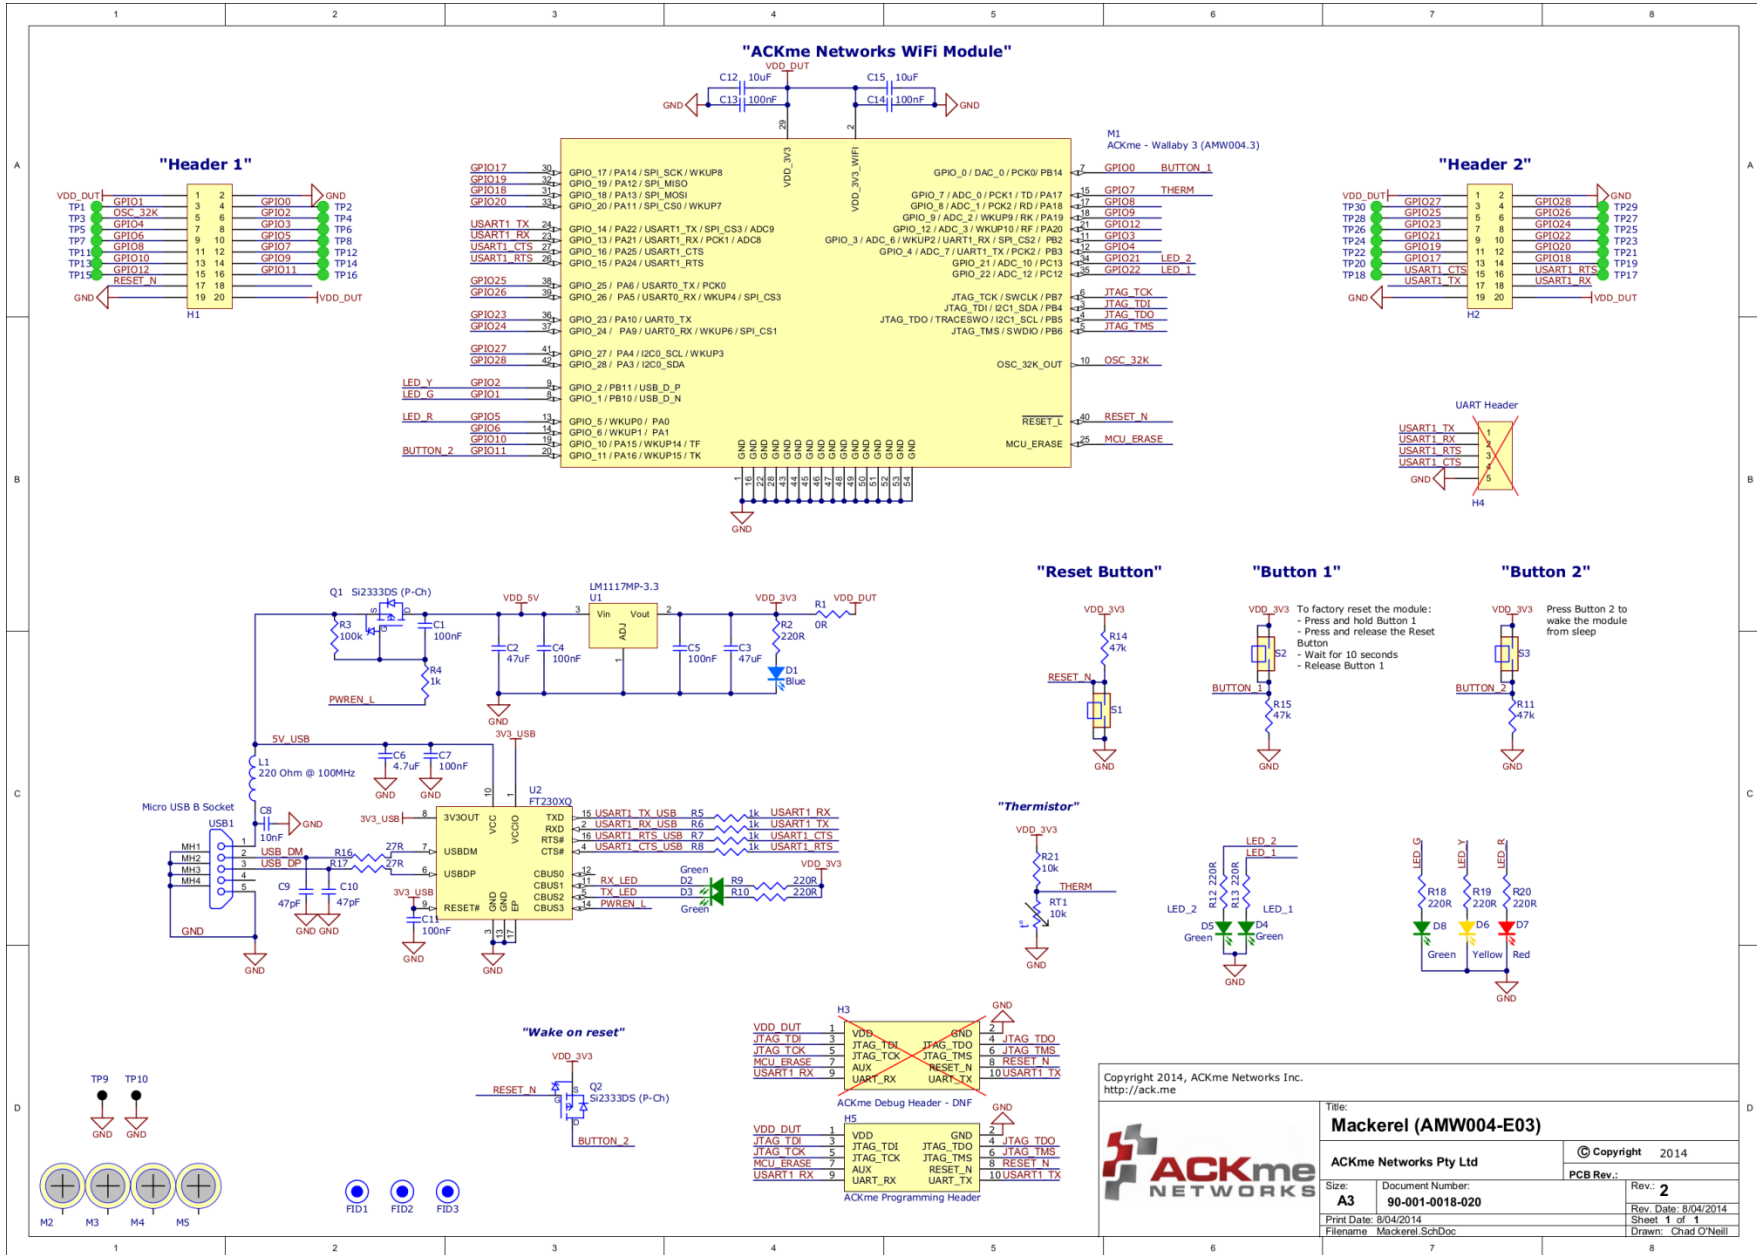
1 2 3 4 5 6 7 8

A

B

C

D

"ACKme Networks WiFi Module"

VDD_DUT
C12 10uF
C13 100nF
C15 10uF
C14 100nF
GND
GND
29
2
VDD_3V3
VDD_3V3_WIFI

M1
ACKme - Wallaby 3 (AMW004.3)

GPIO17 30 GPIO_17 / PA14 / SPI_SCK / WKUP8
GPIO19 32 GPIO_19 / PA12 / SPI_MISO
GPIO18 31 GPIO_18 / PA13 / SPI_MOSI
GPIO20 33 GPIO_20 / PA15 / SPI_CS0 / WKUP7

USART1_TX 24 GPIO_14 / PA22 / USART1_TX / SPI_CS3 / ADC9
USART1_RX 23 GPIO_13 / PA21 / USART1_RX / PCK1 / ADC8
USART1_CTS 27 GPIO_16 / PA25 / USART1_CTS
USART1_RTS 26 GPIO_15 / PA24 / USART1_RTS

GPIO25 38 GPIO_25 / PA6 / USART0_TX / PCK0
GPIO26 39 GPIO_26 / PA5 / USART0_RX / WKUP4 / SPI_CS3

GPIO23 36 GPIO_23 / PA10 / UART0_TX
GPIO24 37 GPIO_24 / PA9 / UART0_RX / WKUP6 / SPI_CS1

GPIO27 41 GPIO_27 / PA4 / I2C0_SCL / WKUP3
GPIO28 42 GPIO_28 / PA3 / I2C0_SDA

LED_Y GPIO2 9 GPIO_2 / PB11 / USB_D_P
LED_G GPIO1 8 GPIO_1 / PB10 / USB_D_N

LED_R GPIO5 13 GPIO_5 / WKUP0 / PA0
GPIO6 14 GPIO_6 / WKUP1 / PA1
GPIO10 19 GPIO_10 / PA15 / WKUP14 / TF
BUTTON_2 GPIO11 20 GPIO_11 / PA16 / WKUP15 / TK

GPIO_0 / DAC_0 / PCK0 / PB14 7 GPIO0 BUTTON_1

GPIO_7 / ADC_0 / PCK1 / TD / PA17 15 GPIO7 THERM
GPIO_8 / ADC_1 / PCK2 / RD / PA18 17 GPIO8
GPIO_9 / ADC_2 / WKUP9 / RK / PA19 18 GPIO9
GPIO_12 / ADC_3 / WKUP10 / RF / PA20 21 GPIO12
GPIO_3 / ADC_6 / WKUP2 / UART1_RX / SPI_CS2 / PB2 11 GPIO3
GPIO_4 / ADC_7 / UART1_TX / PCK2 / PB3 12 GPIO4
GPIO_21 / ADC_10 / PC13 34 GPIO21 LED_2
GPIO_22 / ADC_12 / PC12 35 GPIO22 LED_1

JTAG_TCK / SWCLK / PB7 6 JTAG_TCK
JTAG_TDI / I2C1_SDA / PB4 3 JTAG_TDI
JTAG_TDO / TRACESWO / I2C1_SCL / PB5 4 JTAG_TDO
JTAG_TMS / SWDIO / PB6 5 JTAG_TMS

OSC_32K_OUT 10 OSC_32K

RESET_L 40 RESET_N
MCU_ERASE 25 MCU_ERASE

GND GND GND GND GND GND GND GND GND GND GND GND GND GND GND
1 16 22 28 43 44 45 46 47 48 49 50 51 52 53 54
GND

"Header 1"
VDD_DUT 1 2 GND
TP1 GPIO1 3 4 GPIO0 TP2
TP3 OSC_32K 5 6 GPIO2 TP4
TP5 GPIO4 7 8 GPIO3 TP6
TP7 GPIO6 9 10 GPIO5 TP8
TP11 GPIO8 11 12 GPIO7 TP12
TP13 GPIO10 13 14 GPIO9 TP14
TP15 GPIO12 15 16 GPIO11 TP16
RESET_N 17 18
GND 19 20 VDD_DUT
H1

"Header 2"
VDD_DUT 1 2 GND
TP30 GPIO27 3 4 GPIO28 TP29
TP28 GPIO25 5 6 GPIO26 TP27
TP26 GPIO23 7 8 GPIO24 TP25
TP24 GPIO21 9 10 GPIO22 TP23
TP22 GPIO19 11 12 GPIO20 TP21
TP20 GPIO17 13 14 GPIO18 TP19
TP18 USART1_CTS 15 16 USART1_RTS TP17
USART1_TX 17 18 USART1_RX
GND 19 20 VDD_DUT
H2

UART Header
USART1_TX 1
USART1_RX 2
USART1_RTS 3
USART1_CTS 4
GND 5
H4

Q1 Si2333DS (P-Ch)
LM1117MP-3.3
U1
VDD_5V
R3 100k
C1 100nF
R4 1k
PWREN_L
Vin Vout ADJ
3 2 1
C2 47uF
C4 100nF
C5 100nF
C3 47uF
GND
VDD_3V3
R1 0R
VDD_DUT
R2 220R
D1 Blue

5V_USB
L1 220 Ohm @ 100MHz
C6 4.7uF
C7 100nF
GND GND
3V3_USB
Micro USB B Socket
USB1
C8 10nF
GND
MH1 MH2 MH3 MH4
1 2 3 4 5
USB_DM
USB_DP
R16 27R
R17 27R
C9 47pF
C10 47pF
GND GND
GND
GND

U2
FT230XQ
3V3_USB 8 3V3OUT
USBDM 7
USBDP 6
3V3_USB RESET# 9
C11 100nF
GND
VCC VCCIO
10 1
TXD 15 USART1_TX_USB R5 1k USART1_RX
RXD 2 USART1_RX_USB R6 1k USART1_TX
RTS# 16 USART1_RTS_USB R7 1k USART1_CTS
CTS# 4 USART1_CTS_USB R8 1k USART1_RTS
CBUS0 12
CBUS1 11 RX_LED
CBUS2 5 TX_LED
CBUS3 14 PWREN_L
GND GND EP
3 13 17
GND
Green D2
D3 Green
R9 220R
R10 220R
VDD_3V3

"Reset Button"
VDD_3V3
R14 47k
RESET_N
S1
GND

"Button 1"
VDD_3V3
To factory reset the module:
- Press and hold Button 1
- Press and release the Reset Button
- Wait for 10 seconds
- Release Button 1
S2
BUTTON_1
R15 47k
GND

"Button 2"
VDD_3V3
Press Button 2 to wake the module from sleep
S3
BUTTON_2
R11 47k
GND

"Thermistor"
VDD_3V3
R21 10k
THERM
RT1 10k
GND

LED_2
LED_1
R12 220R
R13 220R
LED_2 LED_1
D5 Green
D4 Green
GND

LED_G LED_Y LED_R
R18 220R
R19 220R
R20 220R
D8 D6 D7
Green Yellow Red
GND

"Wake on reset"
VDD_3V3
RESET_N
Q2
Si2333DS (P-Ch)
BUTTON_2

H3
VDD_DUT 1 VDD GND 2 GND
JTAG_TDI 3 JTAG_TDI JTAG_TDO 4 JTAG_TDO
JTAG_TCK 5 JTAG_TCK JTAG_TMS 6 JTAG_TMS
MCU_ERASE 7 AUX RESET_N 8 RESET_N
USART1_RX 9 UART_RX UART_TX 10 USART1_TX
ACKme Debug Header - DNF

H5
VDD_DUT 1 VDD GND 2 GND
JTAG_TDI 3 JTAG_TDI JTAG_TDO 4 JTAG_TDO
JTAG_TCK 5 JTAG_TCK JTAG_TMS 6 JTAG_TMS
MCU_ERASE 7 AUX RESET_N 8 RESET_N
USART1_RX 9 UART_RX UART_TX 10 USART1_TX
ACKme Programming Header

TP9 TP10
GND GND

M2 M3 M4 M5
FID1 FID2 FID3

Copyright 2014, ACKme Networks Inc.
http://ack.me

ACKme NETWORKS

Title:
Mackerel (AMW004-E03)
ACKme Networks Pty Ltd
© Copyright 2014
PCB Rev.:
Size: A3
Document Number: 90-001-0018-020
Rev.: 2
Print Date: 8/04/2014
Rev. Date: 8/04/2014
Sheet 1 of 1
Filename Mackerel.SchDoc
Drawn: Chad O'Neill